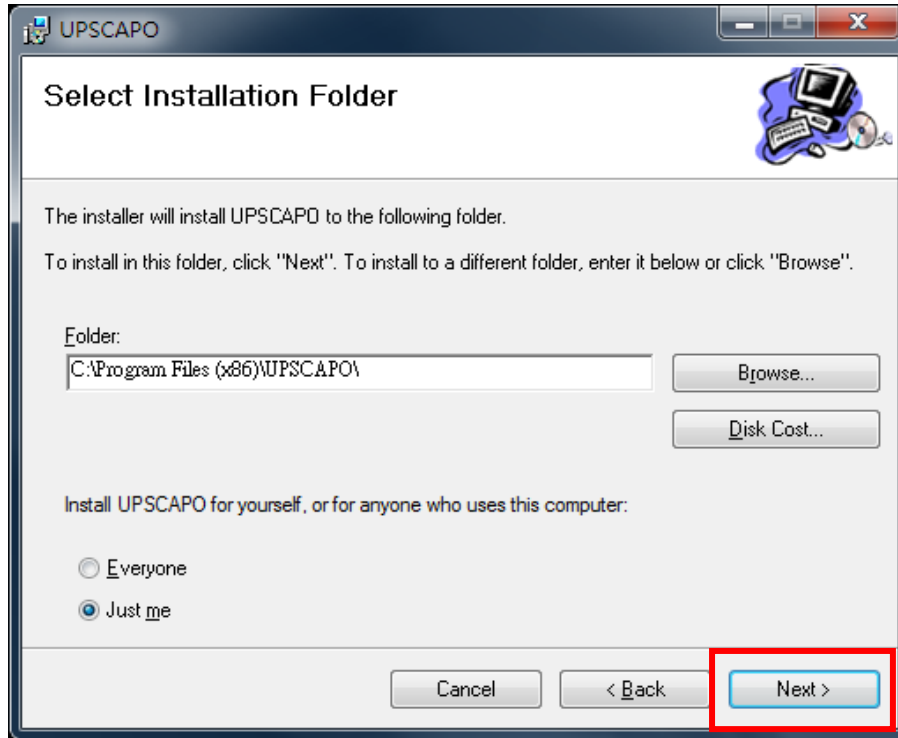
UPSCAPO

Select Installation Folder

The installer will install UPSCAPO to the following folder.

To install in this folder, click "Next". To install to a different folder, enter it below or click "Browse".

Folder:

C:\Program Files (x86)\UPSCAPO\

Browse...

Disk Cost...

Install UPSCAPO for yourself, or for anyone who uses this computer:

Everyone

Just me

Cancel

< Back

Next >